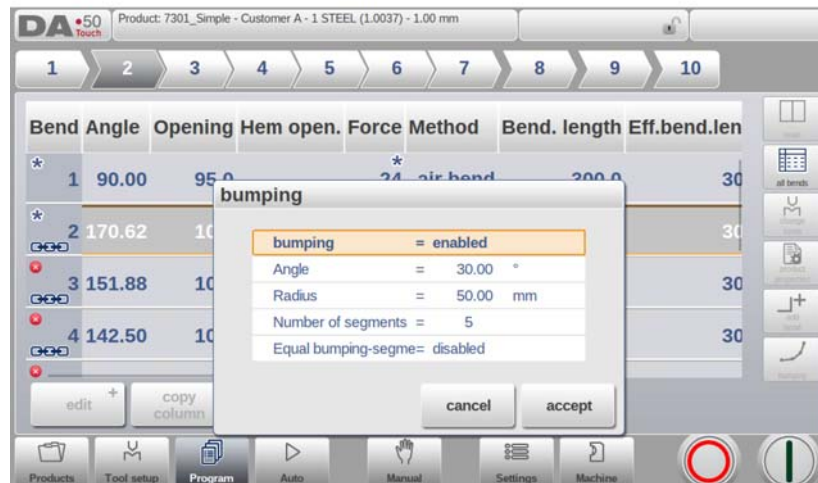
DA 50 Touch

Product: 7301_Simple - Customer A - 1 STEEL (1.0037) - 1.00 mm

1 2 3 4 5 6 7 8 9 10

| Bend | Angle | Opening | Hem open. | Force | Method | Bend. length | Eff.bend.len |
|---|---|---|---|---|---|---|---|
| 1 | 90.00 | 95.0 | | 24 | air bend | 200.0 | 30 |
| 2 | 170.62 | 10 | | | | | 30 |
| 3 | 151.88 | 10 | | | | | 30 |
| 4 | 142.50 | 10 | | | | | 30 |

bumping

| | | |
|---|---|---|
| bumping | = enabled | |
| Angle | = | 30.00 ° |
| Radius | = | 50.00 mm |
| Number of segments | = | 5 |
| Equal bumping-segme | = disabled | |

cancel accept

edit copy column

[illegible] all bends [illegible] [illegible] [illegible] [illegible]

Products Tool setup Program Auto Manual Settings Machine